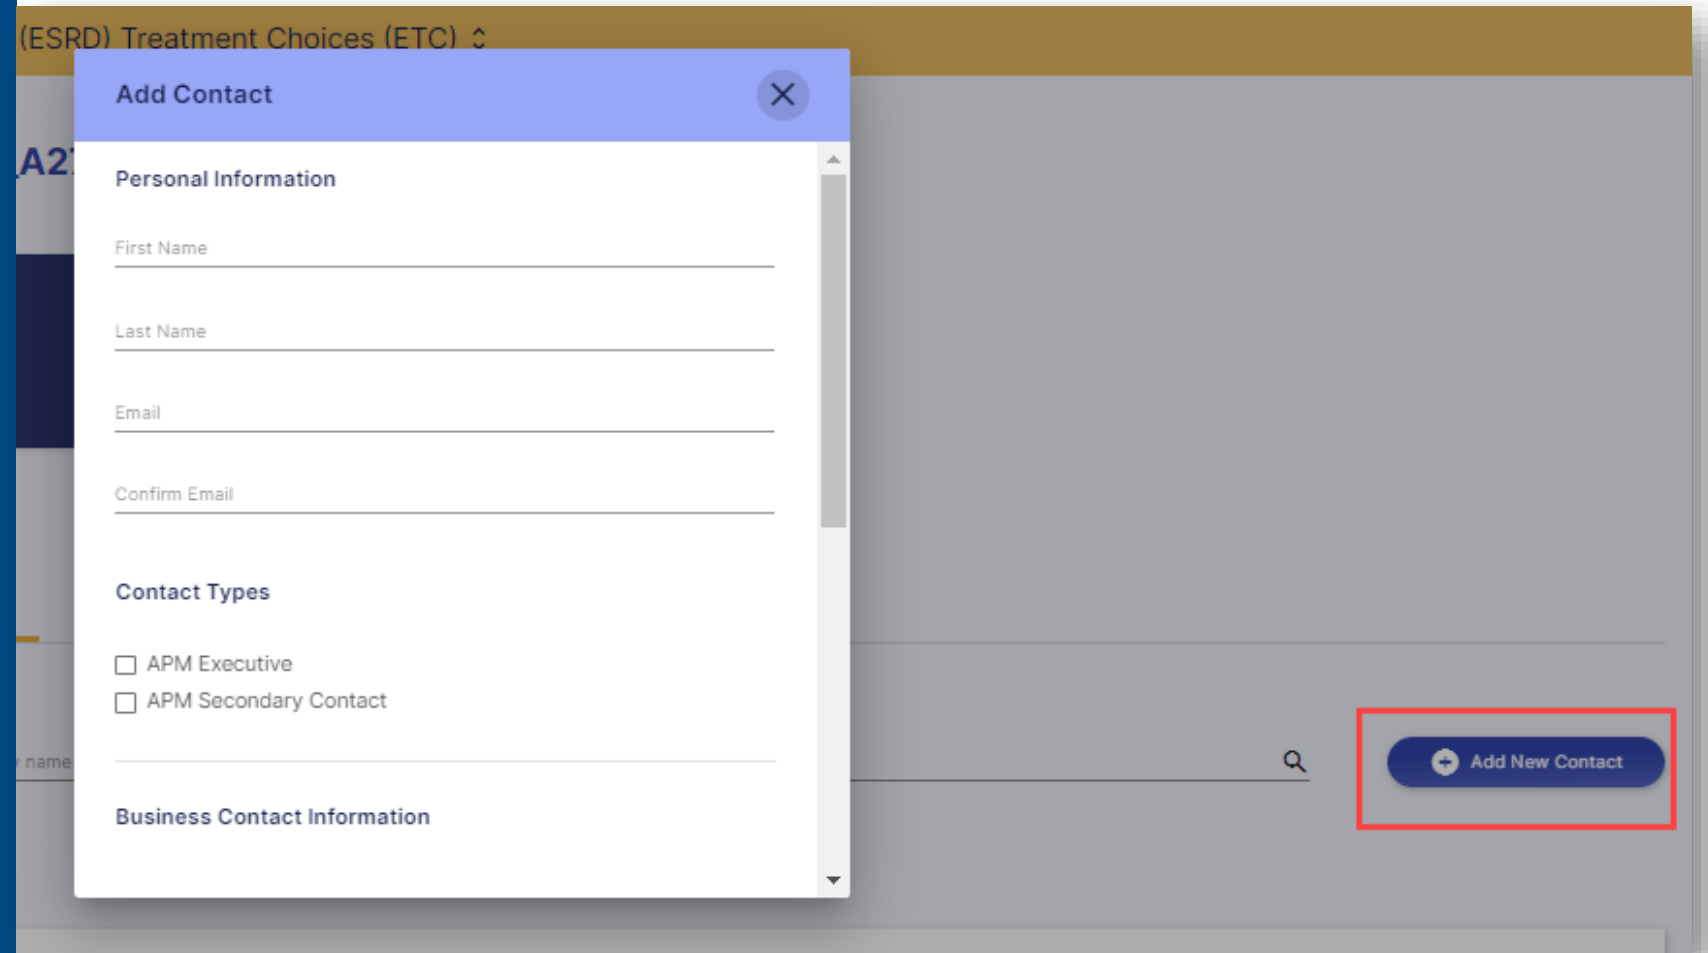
(ESRD) Treatment Choices (ETC)

A2

Add Contact

Personal Information

First Name

Last Name

Email

Confirm Email

Contact Types

APM Executive

APM Secondary Contact

Business Contact Information

name

Add New Contact